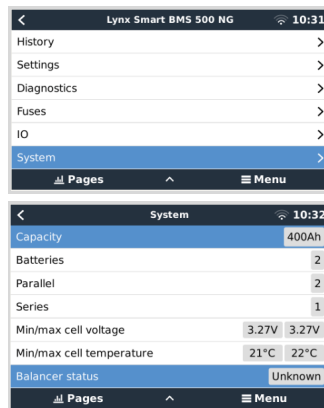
< Lynx Smart BMS 500 NG 10:31
History >
Settings >
Diagnostics >
Fuses >
IO >
System >
Pages ^ ≡ Menu

< System 10:32
Capacity 400Ah
Batteries 2
Parallel 2
Series 1
Min/max cell voltage 3.27V 3.27V
Min/max cell temperature 21°C 22°C
Balancer status Unknown
Pages ^ ≡ Menu